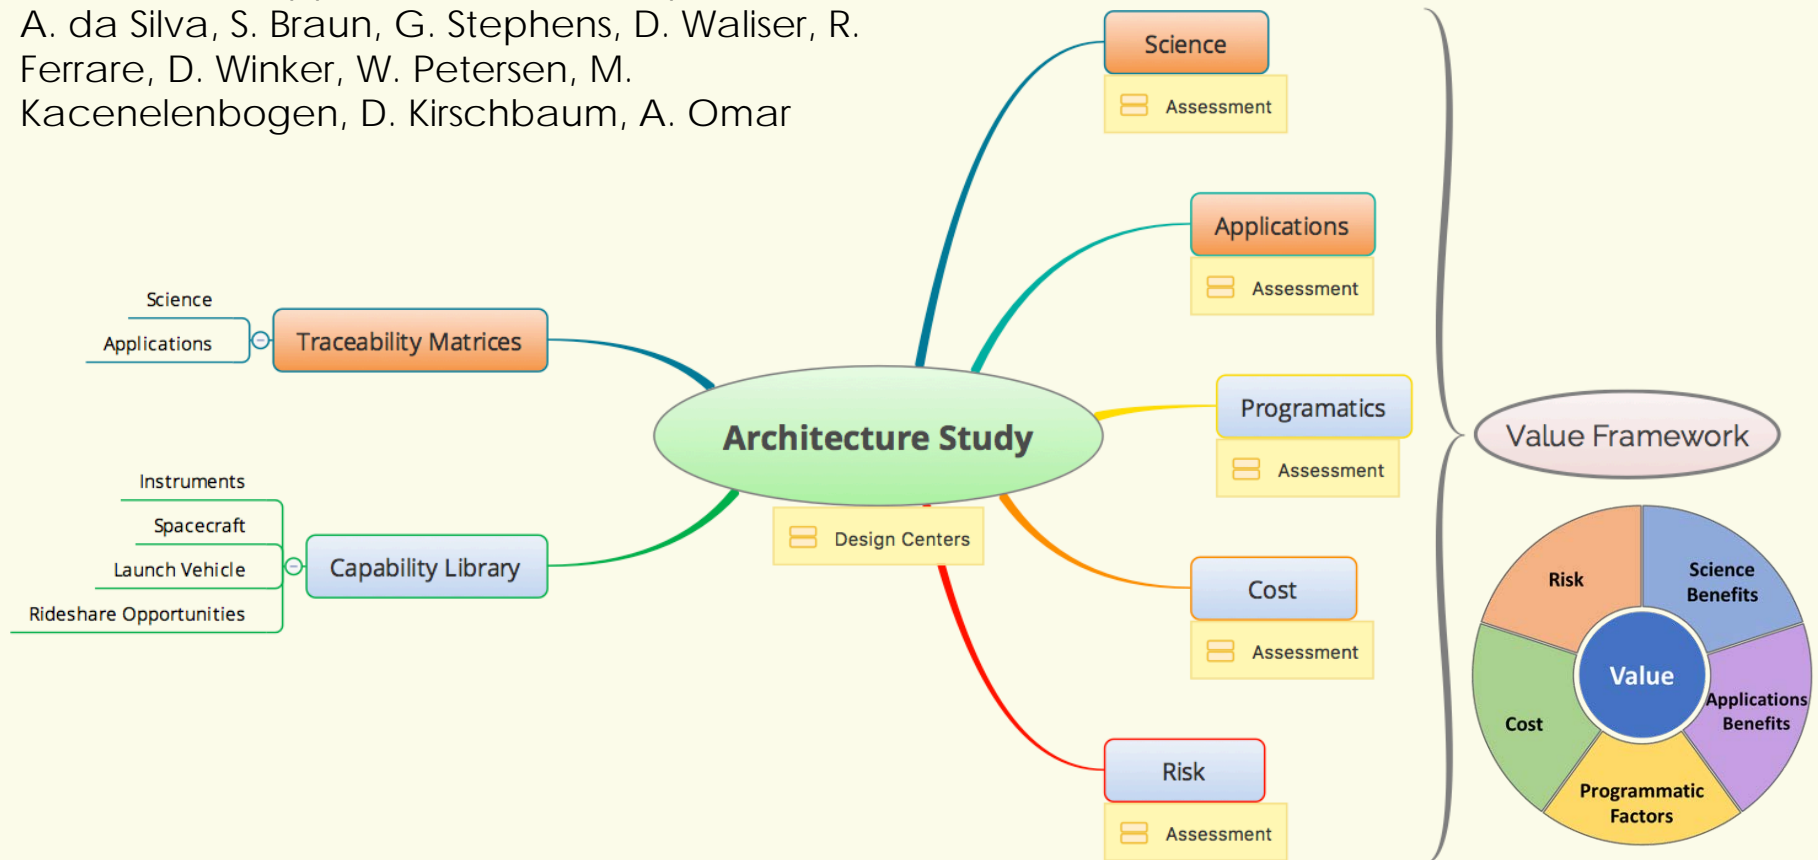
A. da Silva, S. Braun, G. Stephens, D. Waliser, R. Ferrare, D. Winker, W. Petersen, M. Kacenelenbogen, D. Kirschbaum, A. Omar

Science

Applications

Traceability Matrices

Instruments

Spacecraft

Launch Vehicle

Rideshare Opportunities

Capability Library

Architecture Study

Design Centers

Science

Assessment

Applications

Assessment

Programatics

Assessment

Cost

Assessment

Risk

Assessment

Value Framework

Risk

Science Benefits

Value

Cost

Applications Benefits

Programmatic Factors